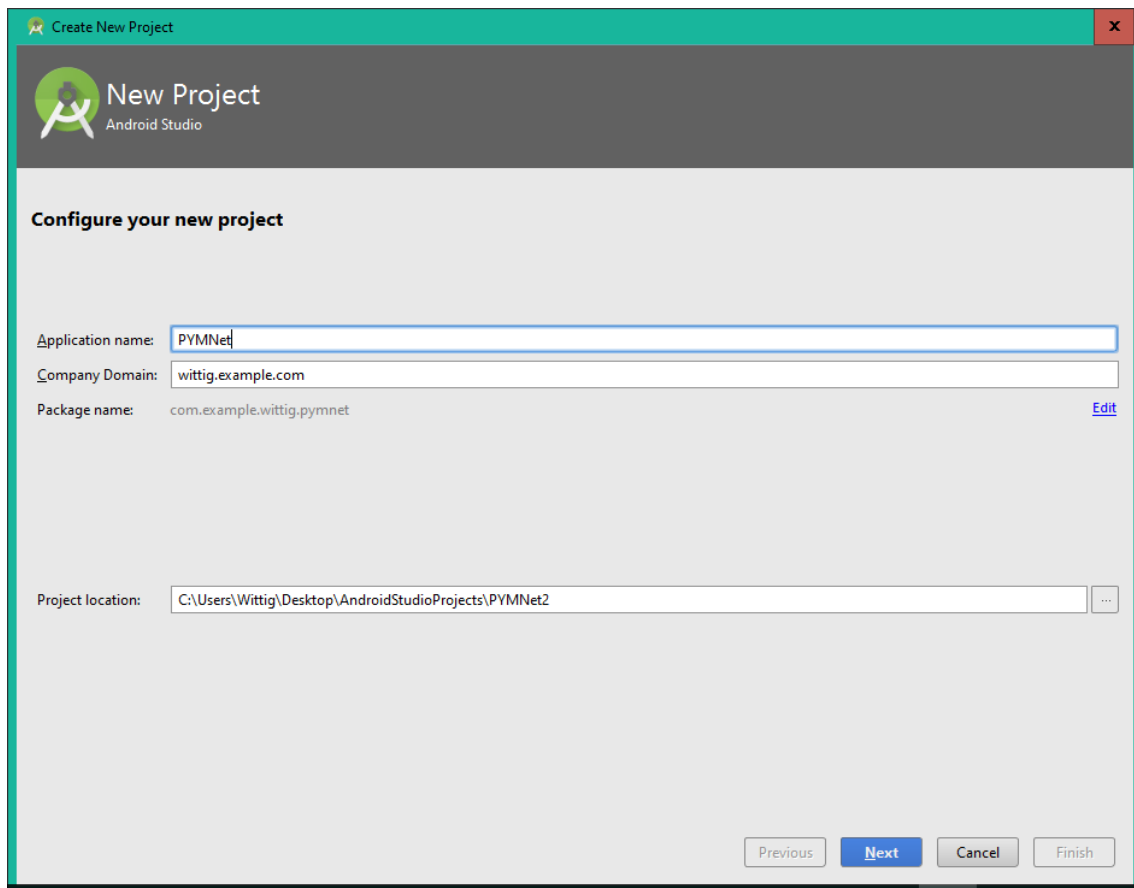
Create New Project

x

New Project
Android Studio

Configure your new project

Application name: PYMNet

Company Domain: wittig.example.com

Package name: com.example.wittig.pymnet

Edit

Project location: C:\Users\Wittig\Desktop\AndroidStudioProjects\PYMNet2

...

Previous

Next

Cancel

Finish